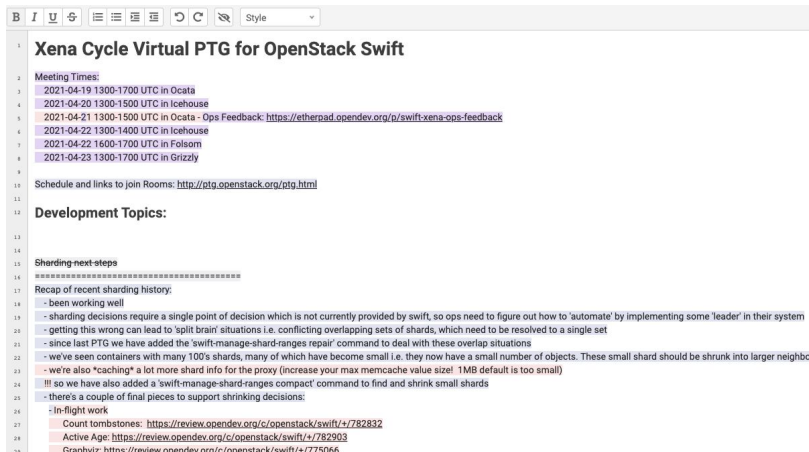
B I U S Style

1 Xena Cycle Virtual PTG for OpenStack Swift

2 Meeting Times:
3 2021-04-19 1300-1700 UTC in Ocata
4 2021-04-20 1300-1500 UTC in Icehouse
5 2021-04-21 1300-1500 UTC in Ocata - Ops Feedback: https://etherpad.opendev.org/p/swift-xena-ops-feedback
6 2021-04-22 1300-1400 UTC in Icehouse
7 2021-04-22 1600-1700 UTC in Folsom
8 2021-04-23 1300-1700 UTC in Grizzly
9
10 Schedule and links to join Rooms: http://ptg.openstack.org/ptg.html
11
12 Development Topics:
13
14
15 Sharding next steps
16 ========================================
17 Recap of recent sharding history:
18 - been working well
19 - sharding decisions require a single point of decision which is not currently provided by swift, so ops need to figure out how to 'automate' by implementing some 'leader' in their system
20 - getting this wrong can lead to 'split brain' situations i.e. conflicting overlapping sets of shards, which need to be resolved to a single set
21 - since last PTG we have added the 'swift-manage-shard-ranges repair' command to deal with these overlap situations
22 - we've seen containers with many 100's shards, many of which have become small i.e. they now have a small number of objects. These small shard should be shrunk into larger neighbo
23 - we're also *caching* a lot more shard info for the proxy (increase your max memcache value size! 1MB default is too small)
24 !!! so we have also added a 'swift-manage-shard-ranges compact' command to find and shrink small shards
25 - there's a couple of final pieces to support shrinking decisions:
26 - In-flight work
27 Count tombstones: https://review.opendev.org/c/openstack/swift/+/782832
28 Active Age: https://review.opendev.org/c/openstack/swift/+/782903
29 Graphviz: https://review.opendev.org/c/openstack/swift/+/775066